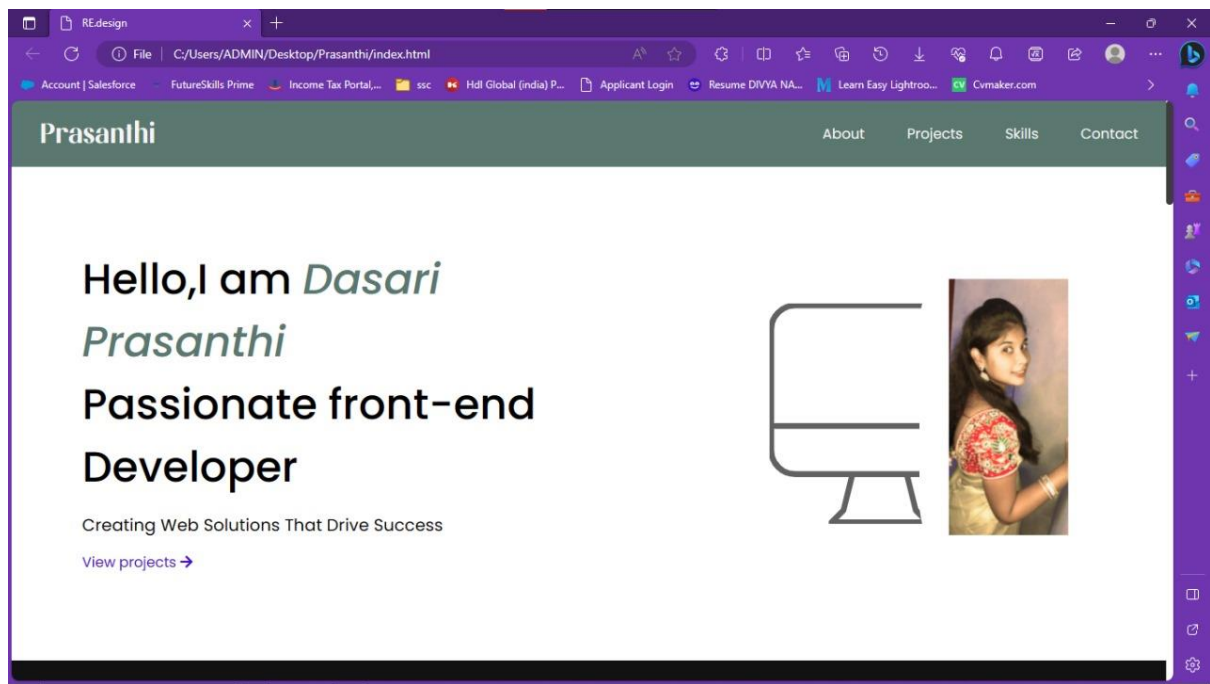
RE.design

File | C:/Users/ADMIN/Desktop/Prasanthi/index.html

Account | Salesforce FutureSkills Prime Income Tax Portal,... ssc Hdl Global (india) P... Applicant Login Resume DIVYA NA... Learn Easy Lightroo... Cvmaker.com

Prasanthi

About Projects Skills Contact

Hello,I am Dasari Prasanthi

Passionate front-end Developer

Creating Web Solutions That Drive Success

View projects →